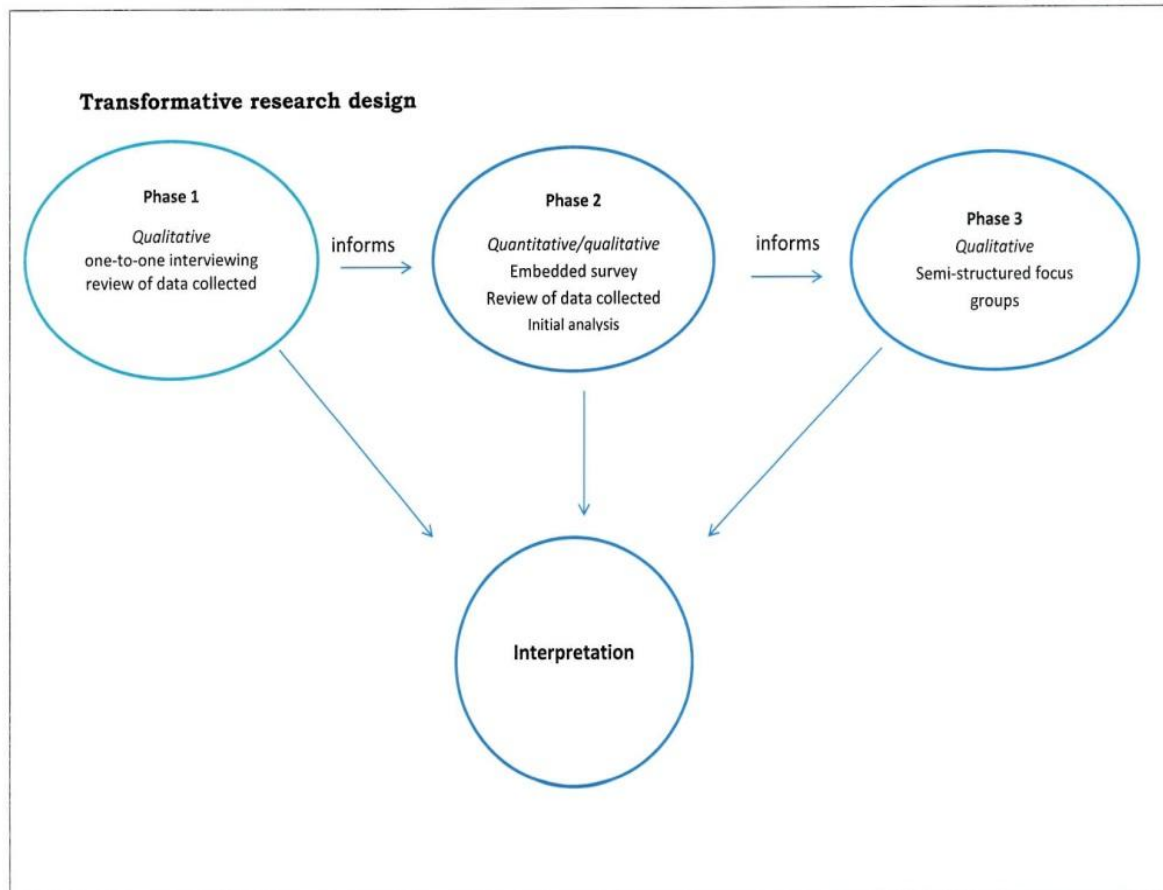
Transformative research design

Phase 1
*Qualitative*
one-to-one interviewing
review of data collected

informs

Phase 2
*Quantitative/qualitative*
Embedded survey
Review of data collected
Initial analysis

informs

Phase 3
*Qualitative*
Semi-structured focus groups

Interpretation